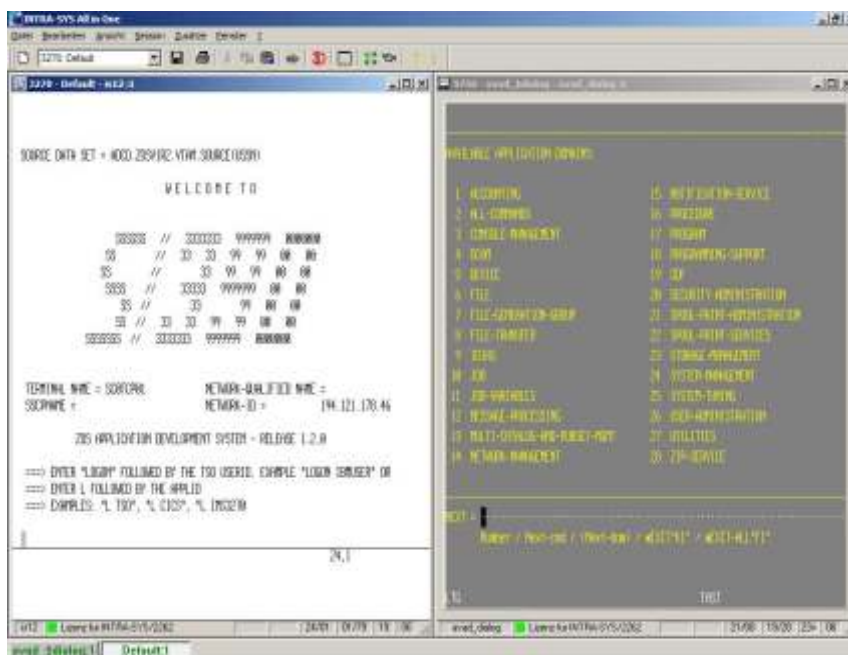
INTRA-SYS All in One

Datei Bearbeiten Ansicht Session Zusätze Fenster ?

3270 Default

3270 - Default - n12:1

SOURCE DATA SET = ADCD.Z89/R2.VTAM.SOURCE(USSN)

WELCOME TO

TERMINAL NAME = SCOTCPAL NETWORK-QUALIFIED NAME =
SSCPNAME = NETWORK-ID = 194.121.178.46

Z0S APPLICATION DEVELOPMENT SYSTEM - RELEASE 1.2.0

===> ENTER "LOGON" FOLLOWED BY THE TSO USERID. EXAMPLE "LOGON IBMUSER" OR
===> ENTER L FOLLOWED BY THE APPLID
===> EXAMPLES: "L TSO", "L CICS", "L IMS3270"

24,1

n12 Lizenz für INTRA-SYS/3262 24/01 01/79 19 06

AVAILABLE APPLICATION DOMAINS

1 ACCOUNTING
2 ALL-COMMANDS
3 CONSOLE-MANAGEMENT
4 DOAM
5 DEVICE
6 FILE
7 FILE-GENERATION-GROUP
8 FILE-TRANSFER
9 IDSNS
10 JOB
11 JOB-VARIABLES
12 MESSAGE-PROCESSING
13 MULTI-CATALOG-AND-PUBSET-MGMT
14 NETWORK-MANAGEMENT
15 NOTIFICATION-SERVICE
16 PROCEDURE
17 PROGRAM
18 PROGRAMMING-SUPPORT
19 SDF
20 SECURITY-ADMINISTRATION
21 SPOOL-PRINT-ADMINISTRATION
22 SPOOL-PRINT-SERVICES
23 STORAGE-MANAGEMENT
24 SYSTEM-MANAGEMENT
25 SYSTEM-TUNING
26 USER-ADMINISTRATION
27 UTILITIES
28 Z7P-SERVICE

NEXT =
Number / Next-cmd / (Next-dom) / +EDIT("?") / +EXIT-ALL("?")

THIST

avail_dialog Lizenz für INTRA-SYS/3262 21/00 19/20 22+ 06

avail_dialog:1 Default:1